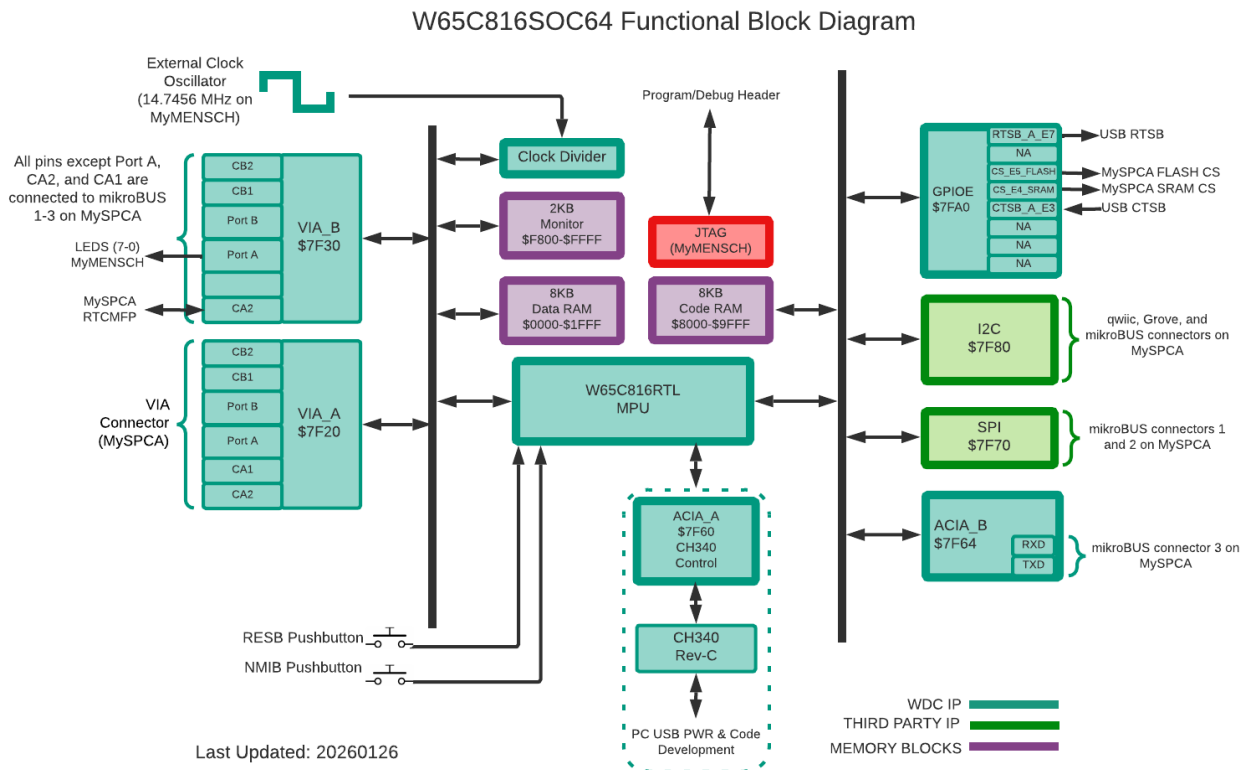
W65C816SOC64 Functional Block Diagram

External Clock Oscillator (14.7456 MHz on MyMENSCH)

Program/Debug Header

All pins except Port A, CA2, and CA1 are connected to mikroBUS 1-3 on MySPCA

CB2
CB1
Port B
Port A
CA2

VIA_B
$7F30

LEDS (7-0)
MyMENSCH

MySPCA
RTCMFP

Clock Divider

2KB
Monitor
$F800-$FFFF

JTAG
(MyMENSCH)

8KB
Data RAM
$0000-$1FFF

8KB
Code RAM
$8000-$9FFF

GPIOE
$7FA0

RTSB_A_E7
NA
CS_E5_FLASH
CS_E4_SRAM
CTSB_A_E3
NA
NA
NA

USB RTSB
MySPCA FLASH CS
MySPCA SRAM CS
USB CTSB

I2C
$7F80

qwiic, Grove, and mikroBUS connectors on MySPCA

VIA Connector (MySPCA)

CB2
CB1
Port B
Port A
CA1
CA2

VIA_A
$7F20

W65C816RTL
MPU

SPI
$7F70

mikroBUS connectors 1 and 2 on MySPCA

ACIA_A
$7F60
CH340
Control

ACIA_B
$7F64
RXD
TXD

mikroBUS connector 3 on MySPCA

RESB Pushbutton

NMIB Pushbutton

CH340
Rev-C

PC USB PWR & Code Development

WDC IP
THIRD PARTY IP
MEMORY BLOCKS

Last Updated: 20260126